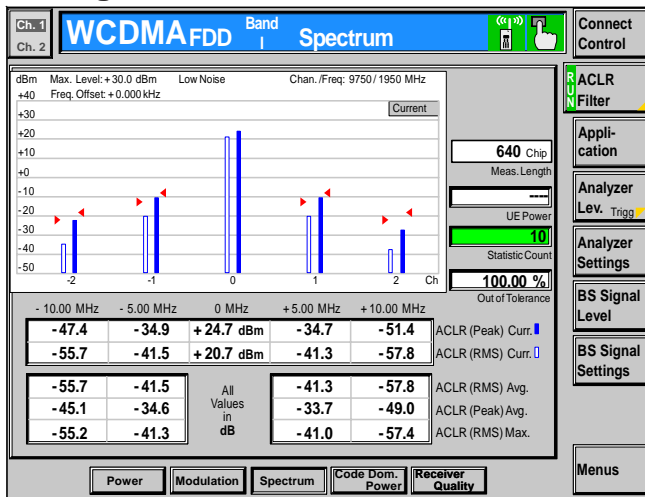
Ch. 1
Ch. 2
WCDMA FDD
Band I
Spectrum
Connect Control

dBm Max. Level: +30.0 dBm Low Noise Chan. /Freq: 9750 / 1950 MHz
+40 Freq. Offset: + 0.000 kHz
+30 Current
+20
+10
+0
-10
-20
-30
-40
-50
-2 -1 0 1 2 Ch

RUN
ACLR Filter

640 Chip
Meas. Length
----
UE Power
10
Statistic Count
100.00 %
Out of Tolerance

Appli- cation
Analyzer Lev. Trigg
Analyzer Settings
BS Signal Level
BS Signal Settings

| - 10.00 MHz | - 5.00 MHz | 0 MHz | + 5.00 MHz | + 10.00 MHz | |
|---|---|---|---|---|---|
| -47.4 | -34.9 | + 24.7 dBm | -34.7 | -51.4 | ACLR (Peak) Curr. |
| -55.7 | -41.5 | + 20.7 dBm | -41.3 | -57.8 | ACLR (RMS) Curr. |

| | | | | | |
|---|---|---|---|---|---|
| -55.7 | -41.5 | All | -41.3 | -57.8 | ACLR (RMS) Avg. |
| -45.1 | -34.6 | Values in | -33.7 | -49.0 | ACLR (Peak) Avg. |
| -55.2 | -41.3 | dB | -41.0 | -57.4 | ACLR (RMS) Max. |

Power Modulation Spectrum Code Dom. Power Receiver Quality
Menus